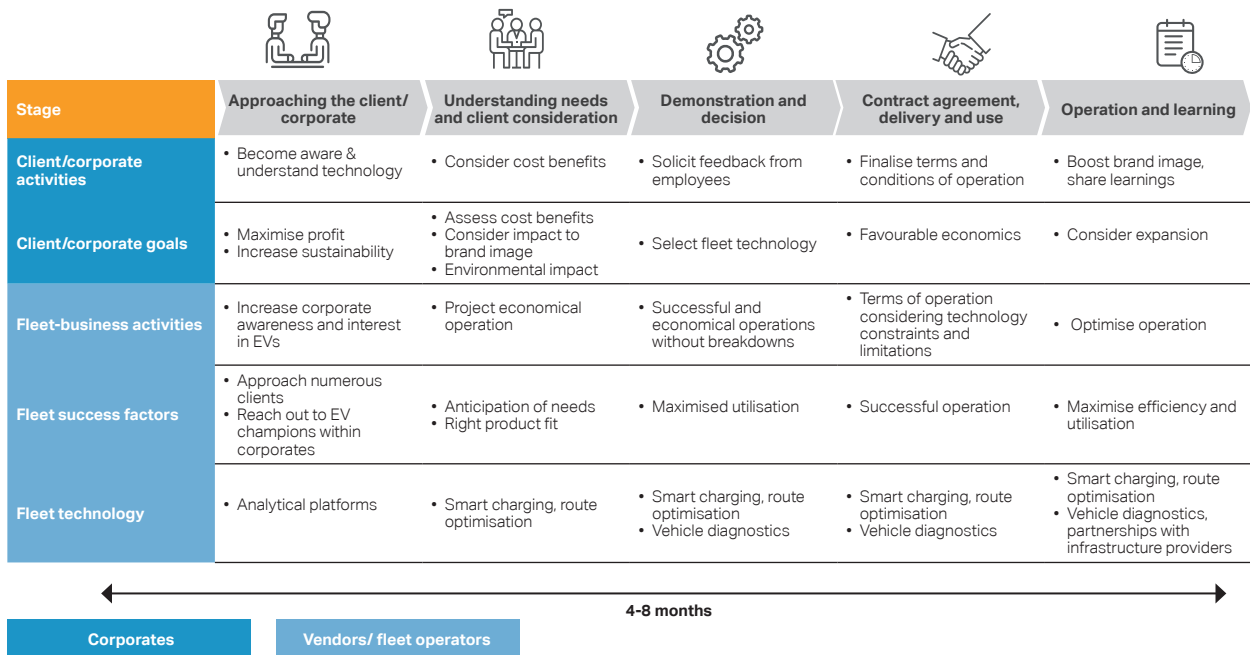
| Stage | Approaching the client/ corporate | Understanding needs and client consideration | Demonstration and decision | Contract agreement, delivery and use | Operation and learning |
|---|---|---|---|---|---|
| Client/corporate activities | • Become aware & understand technology | • Consider cost benefits | • Solicit feedback from employees | • Finalise terms and conditions of operation | • Boost brand image, share learnings |
| Client/corporate goals | • Maximise profit<br>• Increase sustainability | • Assess cost benefits<br>• Consider impact to brand image<br>• Environmental impact | • Select fleet technology | • Favourable economics | • Consider expansion |
| Fleet-business activities | • Increase corporate awareness and interest in EVs | • Project economical operation | • Successful and economical operations without breakdowns | • Terms of operation considering technology constraints and limitations | • Optimise operation |
| Fleet success factors | • Approach numerous clients<br>• Reach out to EV champions within corporates | • Anticipation of needs<br>• Right product fit | • Maximised utilisation | • Successful operation | • Maximise efficiency and utilisation |
| Fleet technology | • Analytical platforms | • Smart charging, route optimisation | • Smart charging, route optimisation<br>• Vehicle diagnostics | • Smart charging, route optimisation<br>• Vehicle diagnostics | • Smart charging, route optimisation<br>• Vehicle diagnostics, partnerships with infrastructure providers |

4-8 months

Corporates

Vendors/ fleet operators